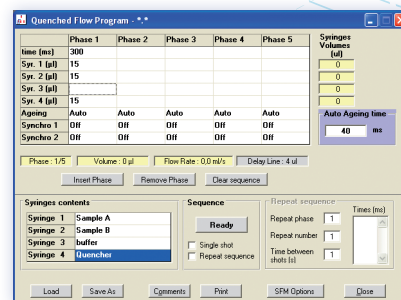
Quenched Flow Program - *.*

| | Phase 1 | Phase 2 | Phase 3 | Phase 4 | Phase 5 |
|---|---|---|---|---|---|
| time (ms) | 300 | | | | |
| Syr. 1 (µl) | 15 | | | | |
| Syr. 2 (µl) | 15 | | | | |
| Syr. 3 (µl) | | | | | |
| Syr. 4 (µl) | 15 | | | | |
| Ageing | Auto | Auto | Auto | Auto | Auto |
| Synchro 1 | Off | Off | Off | Off | Off |
| Synchro 2 | Off | Off | Off | Off | Off |

Syringes Volumes (ul)
0
0
0
0

Auto Ageing time
40 ms

Phase : 1/5
Volume : 0 µl
Flow Rate : 0,0 ml/s
Delay Line : 4 ul

Insert Phase
Remove Phase
Clear sequence

Syringes contents
| | |
|---|---|
| Syringe 1 | Sample A |
| Syringe 2 | Sample B |
| Syringe 3 | buffer |
| Syringe 4 | Quencher |

Sequence
Ready
Single shot
Repeat sequence

Repeat sequence
Repeat phase 1
Repeat number 1
Time between shots (s) 1
Times (ms)

Load
Save As
Comments
Print
SFM Options
Close